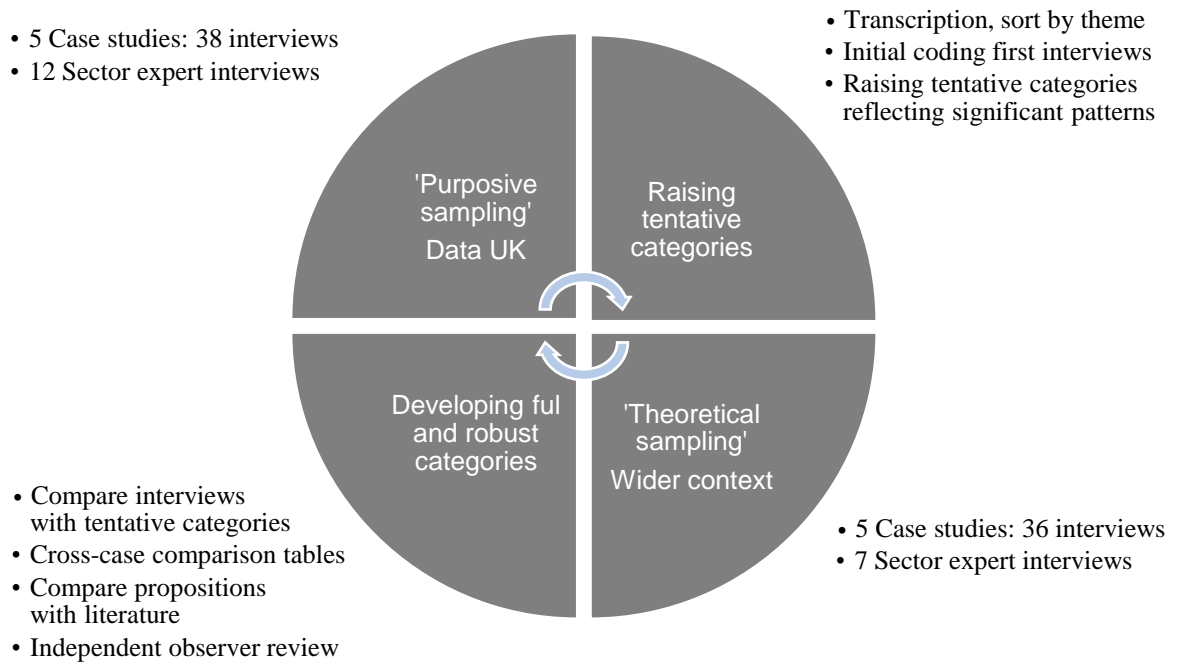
• 5 Case studies: 38 interviews
• 12 Sector expert interviews

• Transcription, sort by theme
• Initial coding first interviews
• Raising tentative categories reflecting significant patterns

'Purposive sampling'
Data UK

Raising tentative categories

Developing ful and robust categories

'Theoretical sampling'
Wider context

• Compare interviews with tentative categories
• Cross-case comparison tables
• Compare propositions with literature
• Independent observer review

• 5 Case studies: 36 interviews
• 7 Sector expert interviews